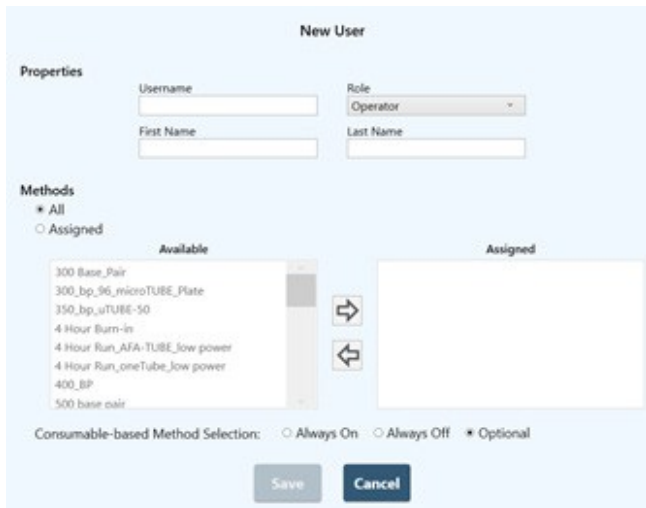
New User

Properties

Username

Role

Operator

First Name

Last Name

Methods

All

Assigned

Available

300 Base_Pair
300_bp_96_microTUBE_Plate
350_bp_uTUBE-50
4 Hour Burn-in
4 Hour Run_AFA-TUBE_low power
4 Hour Run_oneTube_low power
400_BP
500 base pair

Assigned

Consumable-based Method Selection: Always On Always Off Optional

Save

Cancel